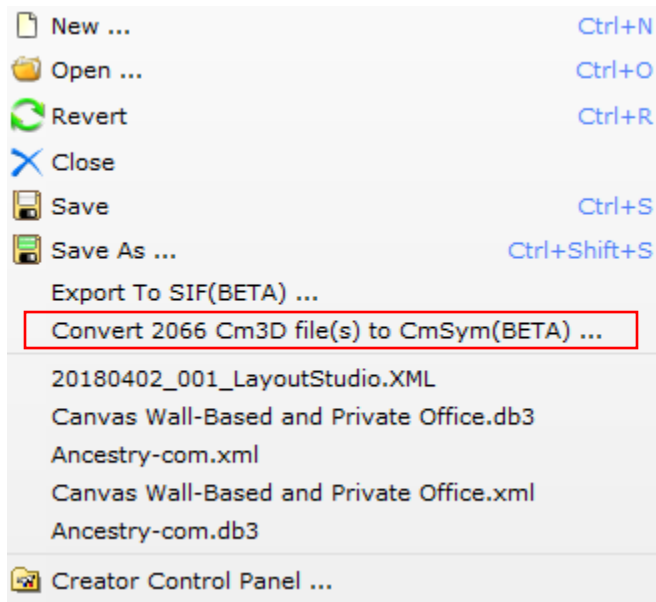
New ... Ctrl+N
Open ... Ctrl+O
Revert Ctrl+R
Close
Save Ctrl+S
Save As ... Ctrl+Shift+S
Export To SIF(BETA) ...
Convert 2066 Cm3D file(s) to CmSym(BETA) ...
20180402_001_LayoutStudio.XML
Canvas Wall-Based and Private Office.db3
Ancestry-com.xml
Canvas Wall-Based and Private Office.xml
Ancestry-com.db3
Creator Control Panel ...